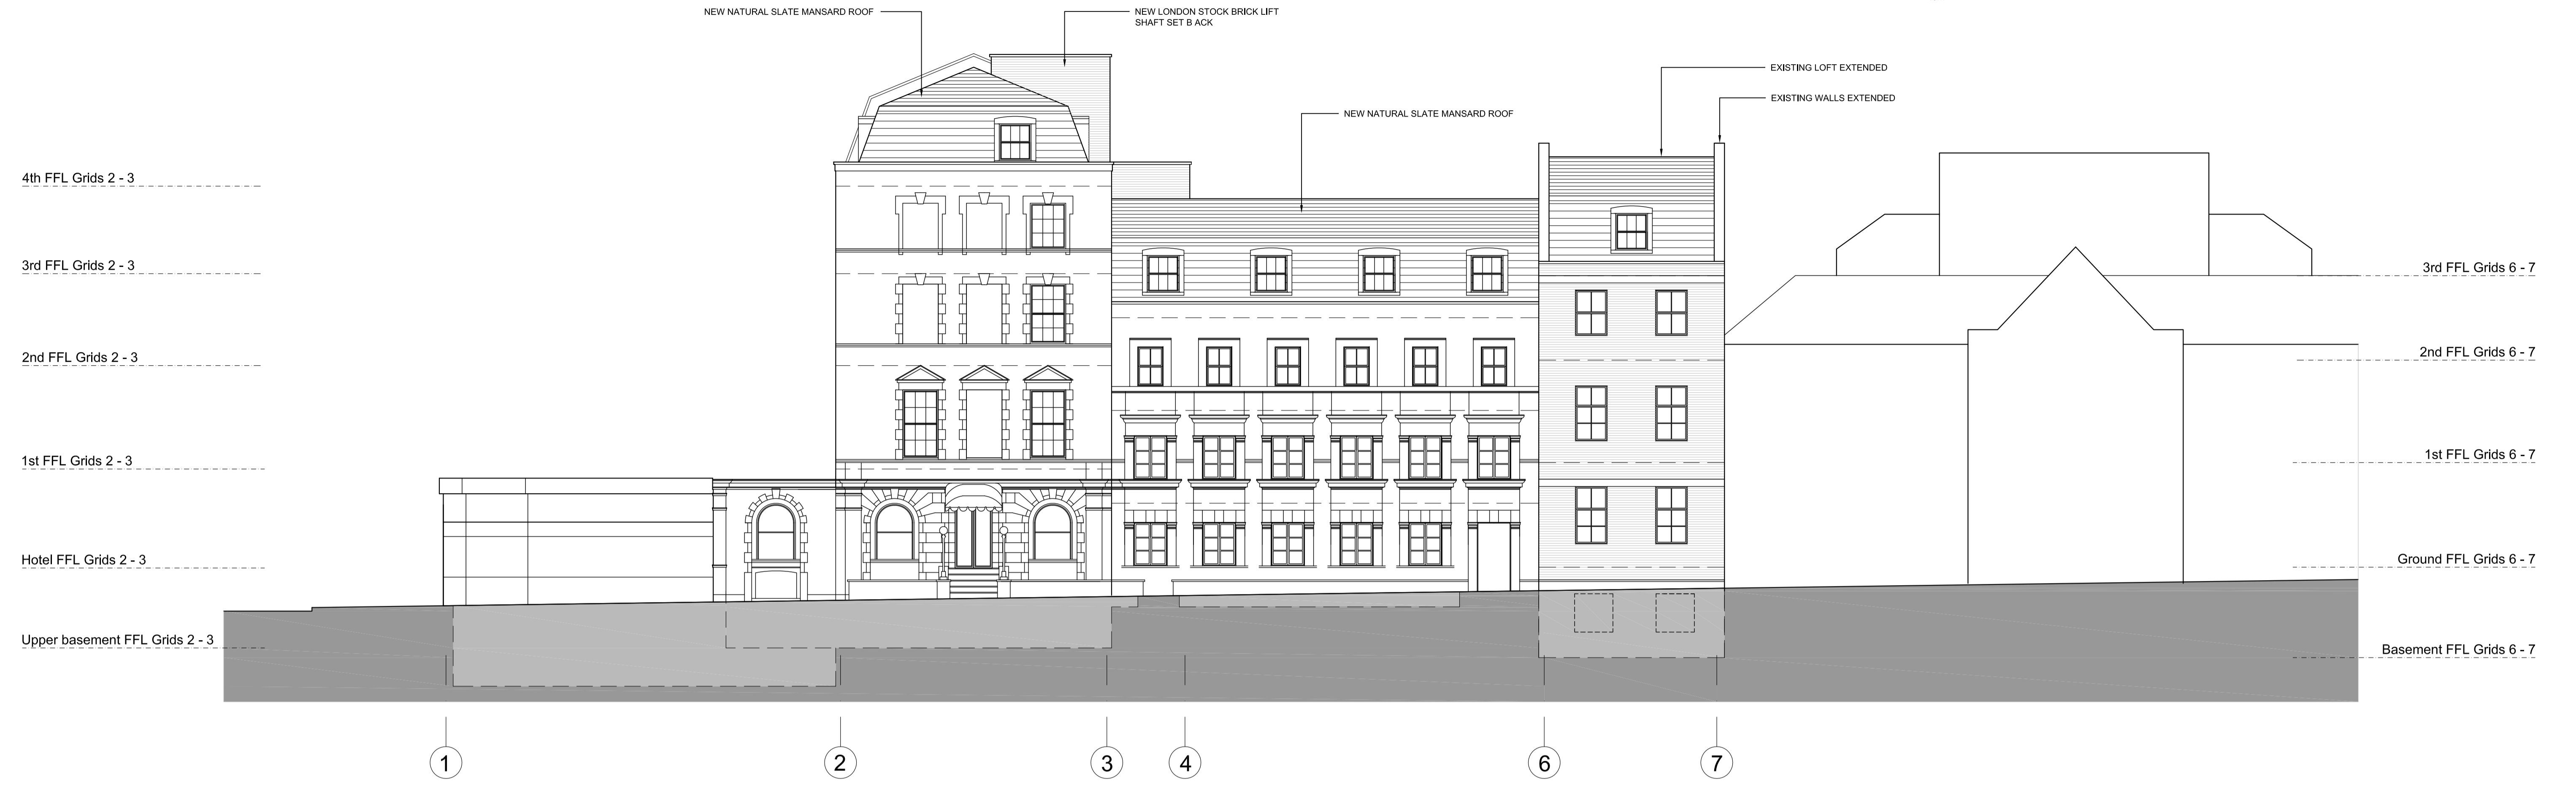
NEW NATURAL SLATE MANSARD ROOF

NEW LONDON STOCK BRICK LIFT SHAFT SET B ACK

EXISTING LOFT EXTENDED

EXISTING WALLS EXTENDED

NEW NATURAL SLATE MANSARD ROOF

4th FFL Grids 2 - 3

3rd FFL Grids 2 - 3

2nd FFL Grids 2 - 3

1st FFL Grids 2 - 3

Hotel FFL Grids 2 - 3

Upper basement FFL Grids 2 - 3

3rd FFL Grids 6 - 7

2nd FFL Grids 6 - 7

1st FFL Grids 6 - 7

Ground FFL Grids 6 - 7

Basement FFL Grids 6 - 7

1

2

3

4

6

7